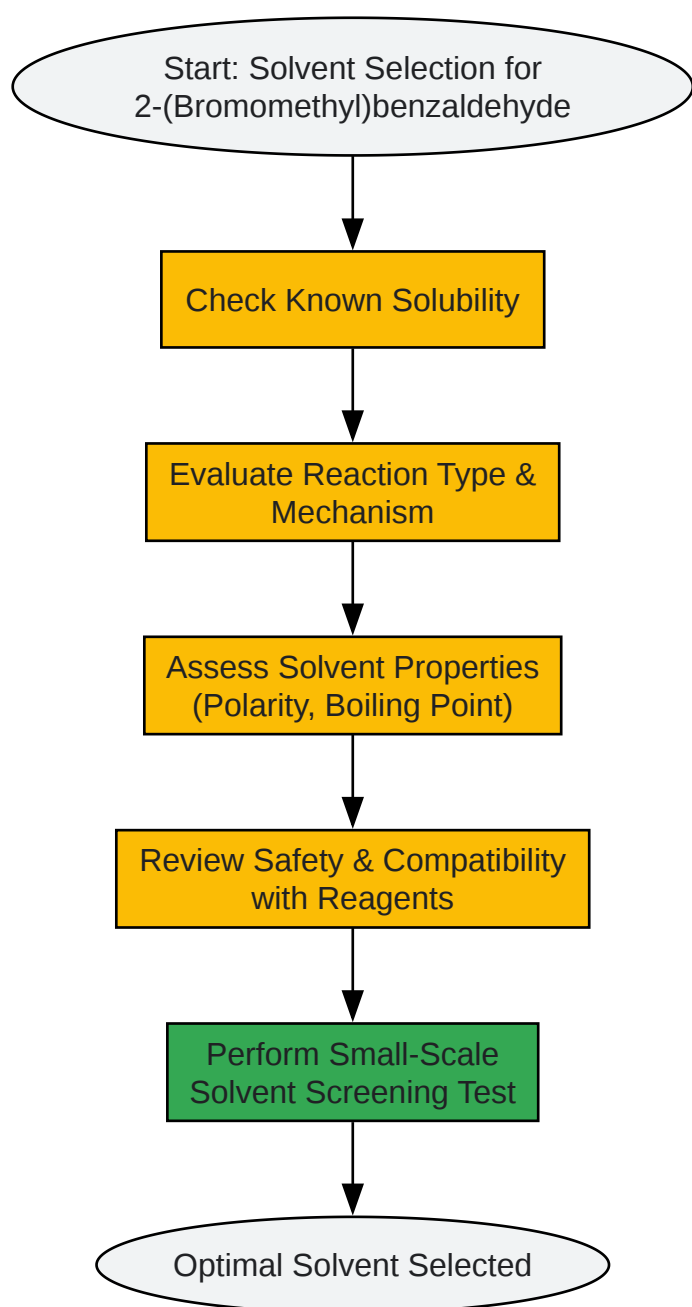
Start: Solvent Selection for 2-(Bromomethyl)benzaldehyde

Check Known Solubility

Evaluate Reaction Type & Mechanism

Assess Solvent Properties (Polarity, Boiling Point)

Review Safety & Compatibility with Reagents

Perform Small-Scale Solvent Screening Test

Optimal Solvent Selected